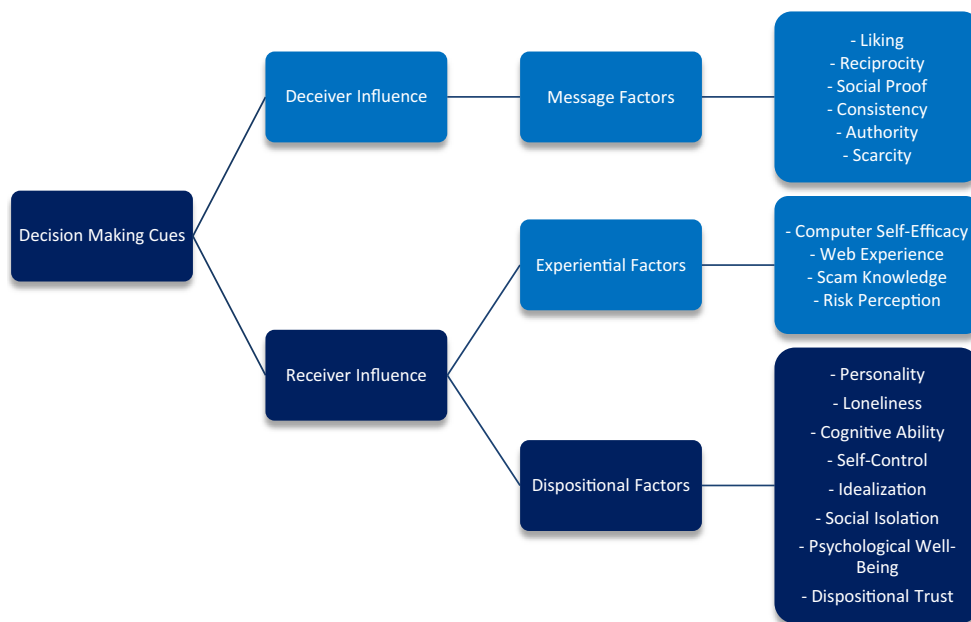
Decision Making Cues

Deceiver Influence

Message Factors

- Liking
- Reciprocity
- Social Proof
- Consistency
- Authority
- Scarcity

Receiver Influence

Experiential Factors

- Computer Self-Efficacy
- Web Experience
- Scam Knowledge
- Risk Perception

Dispositional Factors

- Personality
- Loneliness
- Cognitive Ability
- Self-Control
- Idealization
- Social Isolation
- Psychological Well-Being
- Dispositional Trust